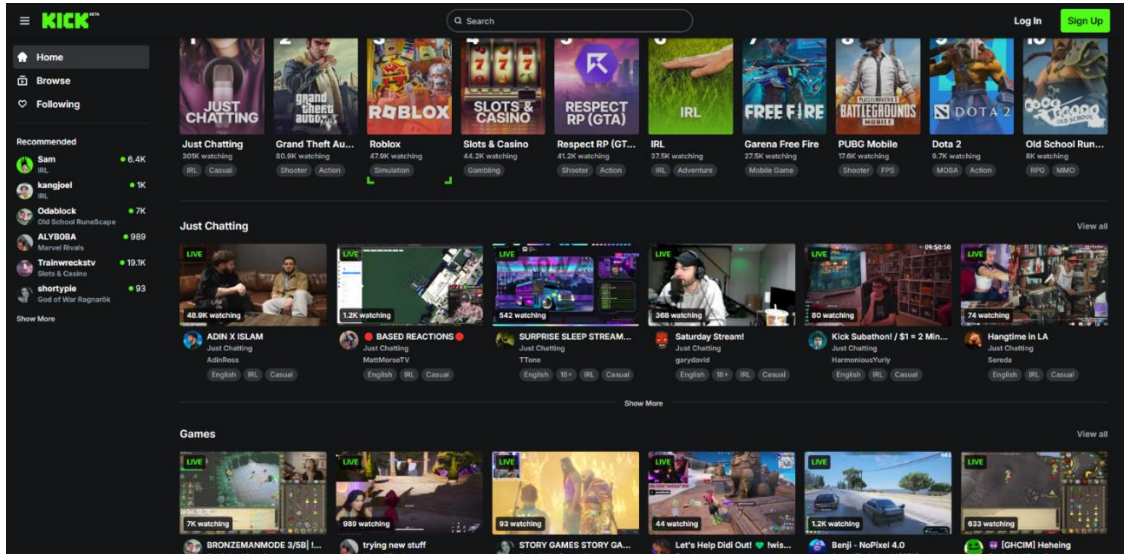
KICK BETA

Search

Log In

Sign Up

Home

Browse

Following

Recommended

Sam IRL 6.4K

kangjoel IRL 1K

Odablock Old School RuneScape 7K

ALYBOBA Marvel Rivals 989

Trainwreckstv Slots & Casino 19.1K

shortypie God of War Ragnarök 93

Show More

JUST CHATTING

Just Chatting
301K watching
IRL Casual

Grand Theft Auto

Grand Theft Au...
80.9K watching
Shooter Action

ROBLOX

Roblox
47.9K watching
Simulation

SLOTS & CASINO

Slots & Casino
44.2K watching
Gambling

RESPECT RP (GTA)

Respect RP (GT...
41.2K watching
Shooter Action

IRL

IRL
37.5K watching
IRL Adventure

FREE FIRE

Garena Free Fire
27.5K watching
Mobile Game

BATTLEGROUNDS MOBILE

PUBG Mobile
17.6K watching
Shooter FPS

DOTA 2

Dota 2
9.7K watching
MOBA Action

OLD SCHOOL

Old School Run...
8K watching
RPG MMO

Just Chatting

View all

LIVE 48.9K watching
ADIN X ISLAM
Just Chatting
AdinRoss
English IRL Casual

LIVE 1.2K watching
BASED REACTIONS
Just Chatting
MattMorseTV
English IRL Casual

LIVE 542 watching
SURPRISE SLEEP STREAM...
Just Chatting
TTone
English 18+ IRL Casual

LIVE 368 watching
Saturday Stream!
Just Chatting
garydavid
English 18+ IRL Casual

LIVE 80 watching 09:50:50
Kick Subathon! / $1 = 2 Min...
Just Chatting
HarmoniousYurly
English IRL Casual

LIVE 74 watching
Hangtime in LA
Just Chatting
Sereda
English IRL Casual

Show More

Games

View all

LIVE 7K watching
BRONZEMANMODE 3/5B | ...

LIVE 989 watching
trying new stuff

LIVE 93 watching
STORY GAMES STORY GA...

LIVE 44 watching
Let's Help Didi Out! !wis...

LIVE 1.2K watching
Benji - NoPixel 4.0

LIVE 633 watching
[GHCIM] Heheing